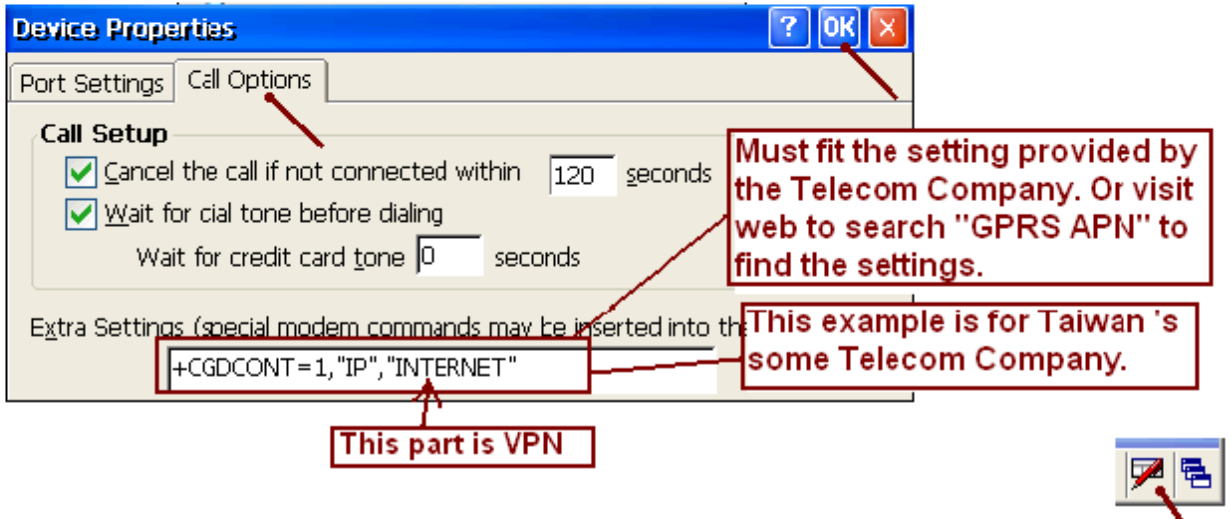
Device Properties

? OK ×

Port Settings | Call Options

Call Setup

Cancel the call if not connected within 120 seconds

Wait for cial tone before dialing

Wait for credit card tone 0 seconds

Extra Settings (special modem commands may be inserted into the

+CGDCONT=1,"IP","INTERNET"

Must fit the setting provided by the Telecom Company. Or visit web to search "GPRS APN" to find the settings.

This example is for Taiwan 's some Telecom Company.

This part is VPN